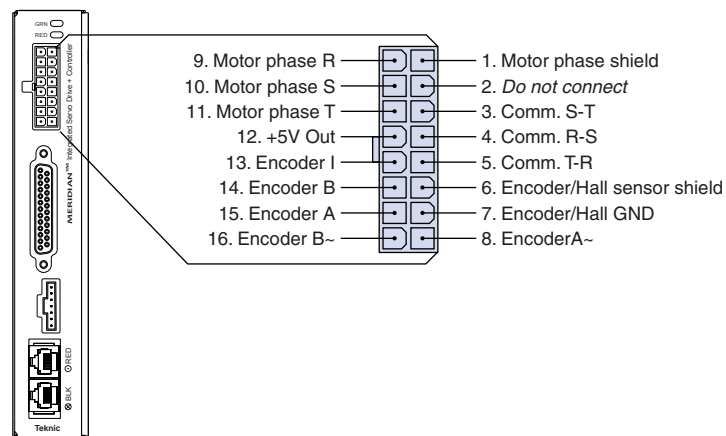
GRN
RED
MERIDIAN™ Integrated Servo Drive + Controller

9. Motor phase R
10. Motor phase S
11. Motor phase T
12. +5V Out
13. Encoder I
14. Encoder B
15. Encoder A
16. Encoder B~

1. Motor phase shield
2. *Do not connect*
3. Comm. S-T
4. Comm. R-S
5. Comm. T-R
6. Encoder/Hall sensor shield
7. Encoder/Hall GND
8. EncoderA~

RED
BLK
Teknic